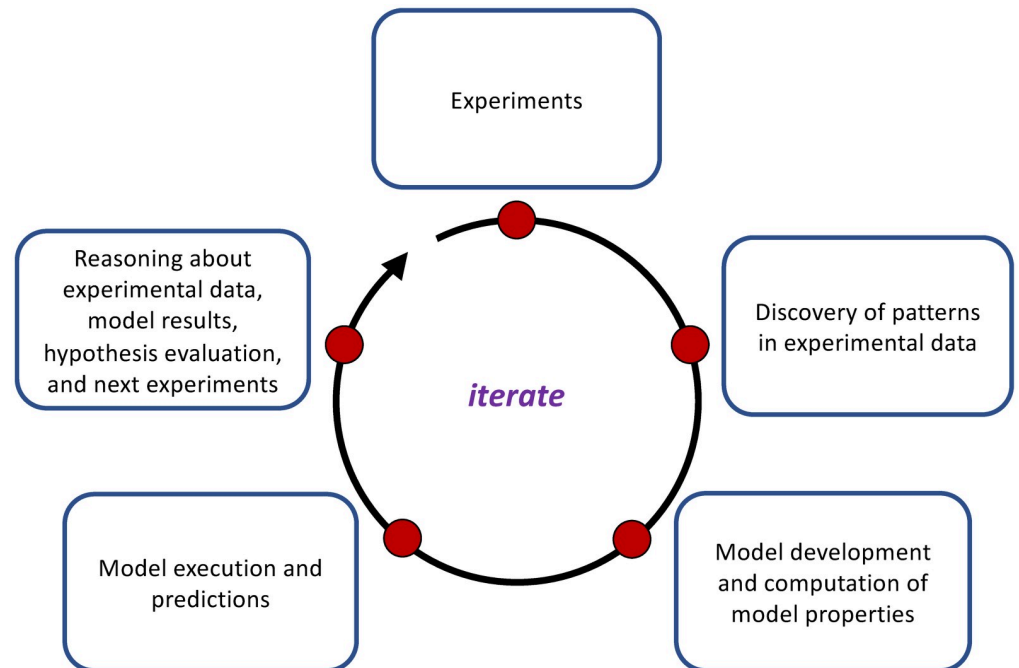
Experiments

Discovery of patterns in experimental data

Model development and computation of model properties

Model execution and predictions

Reasoning about experimental data, model results, hypothesis evaluation, and next experiments

iterate